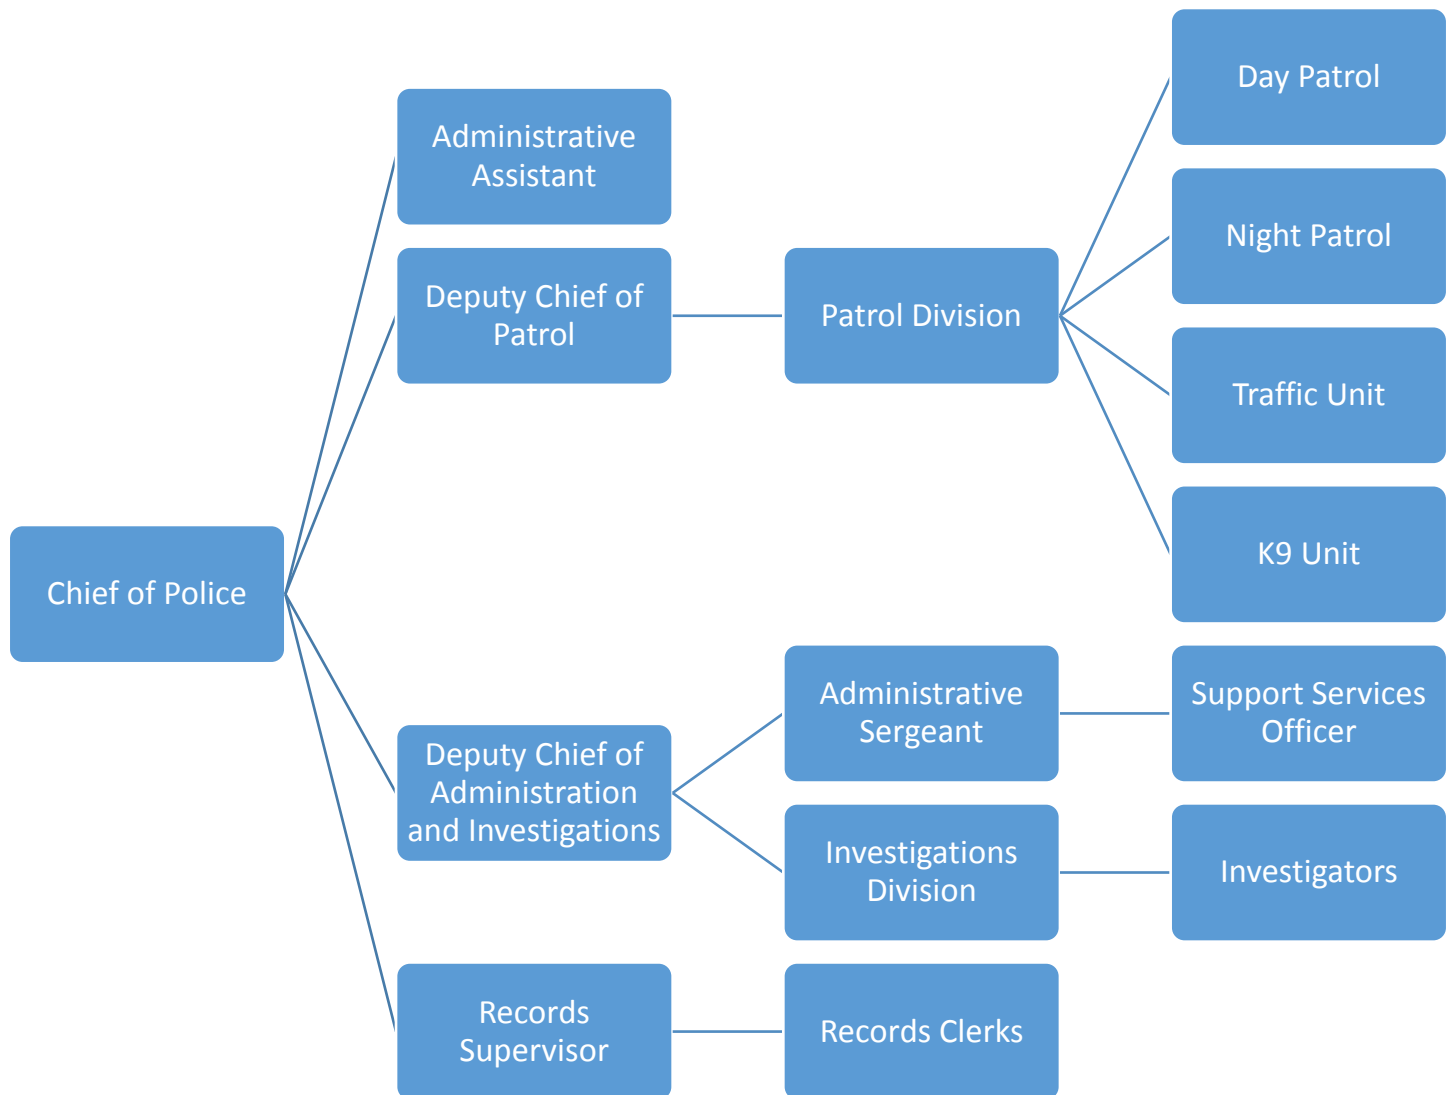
Chief of Police

Administrative Assistant

Deputy Chief of Patrol

Patrol Division

Day Patrol

Night Patrol

Traffic Unit

K9 Unit

Deputy Chief of Administration and Investigations

Administrative Sergeant

Support Services Officer

Investigations Division

Investigators

Records Supervisor

Records Clerks